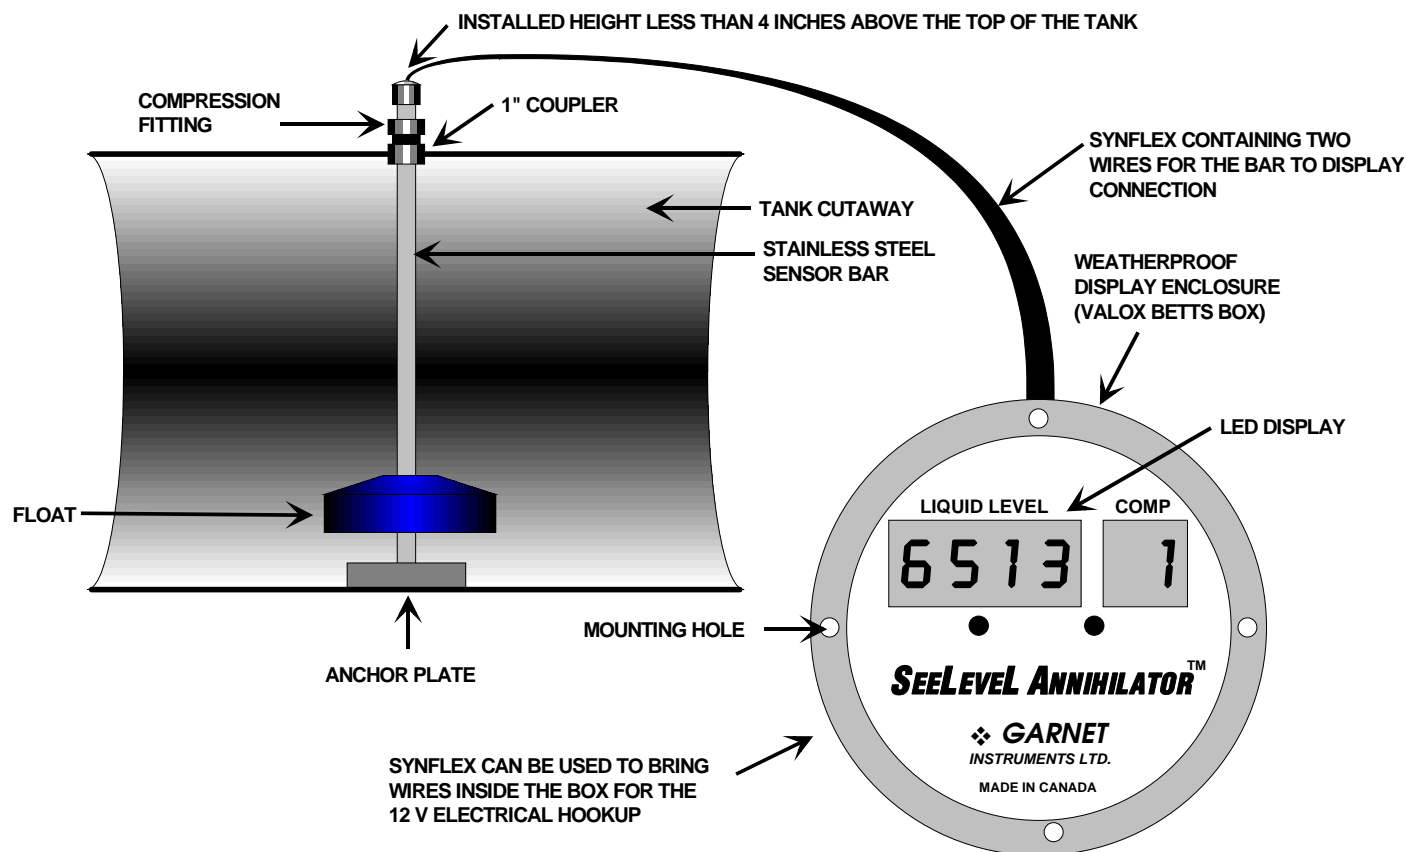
INSTALLED HEIGHT LESS THAN 4 INCHES ABOVE THE TOP OF THE TANK

COMPRESSION FITTING

1" COUPLER

SYNFLEX CONTAINING TWO WIRES FOR THE BAR TO DISPLAY CONNECTION

TANK CUTAWAY

STAINLESS STEEL SENSOR BAR

WEATHERPROOF DISPLAY ENCLOSURE (VALOX BETTS BOX)

LED DISPLAY

LIQUID LEVEL

COMP

6513

1

FLOAT

MOUNTING HOLE

ANCHOR PLATE

SEELEVEL ANNIHILATOR™

GARNET INSTRUMENTS LTD.

MADE IN CANADA

SYNFLEX CAN BE USED TO BRING WIRES INSIDE THE BOX FOR THE 12 V ELECTRICAL HOOKUP